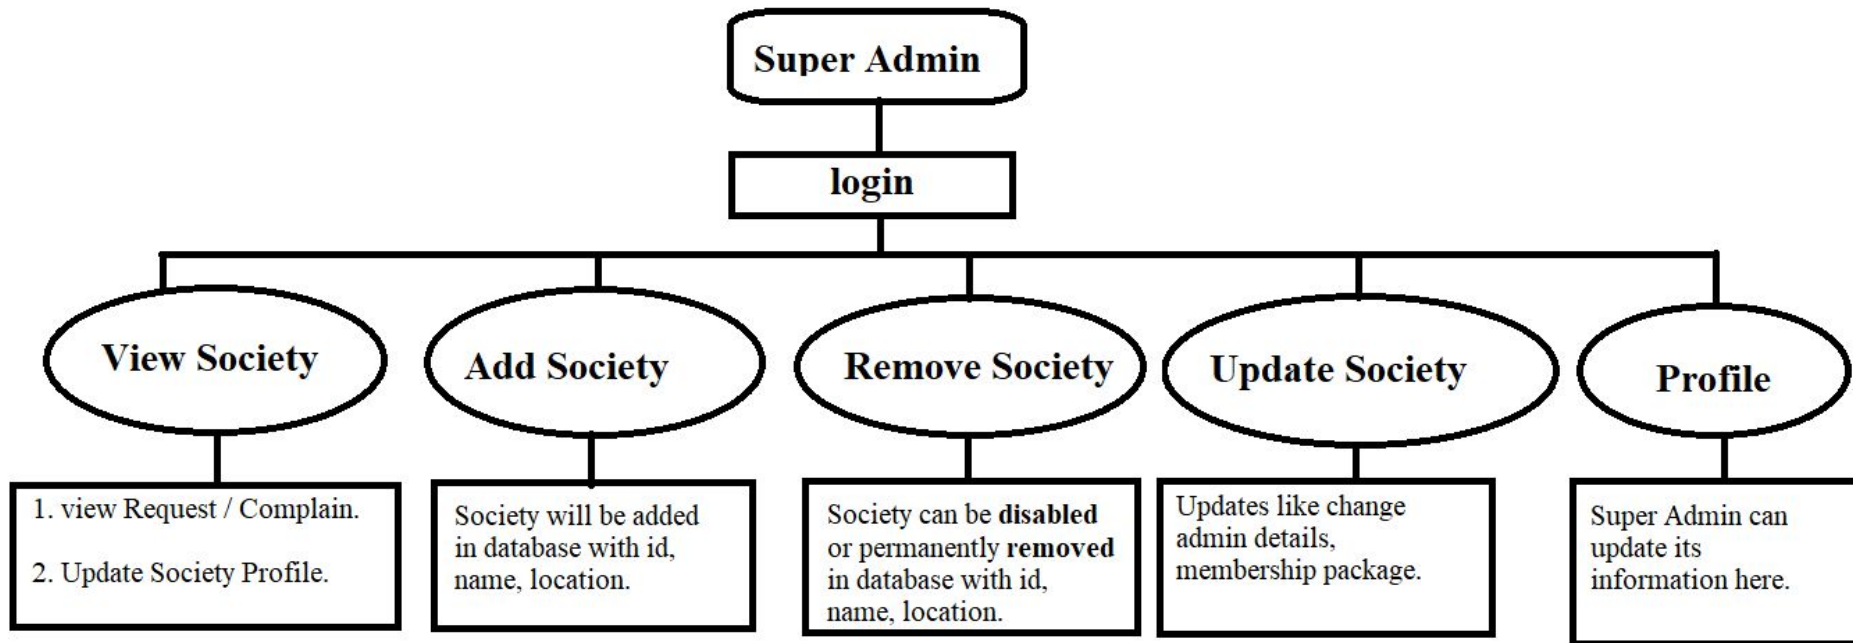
Super Admin

login

View Society

1. view Request / Complain.

2. Update Society Profile.

Add Society

Society will be added in database with id, name, location.

Remove Society

Society can be **disabled** or permanently **removed** in database with id, name, location.

Update Society

Updates like change admin details, membership package.

Profile

Super Admin can update its information here.